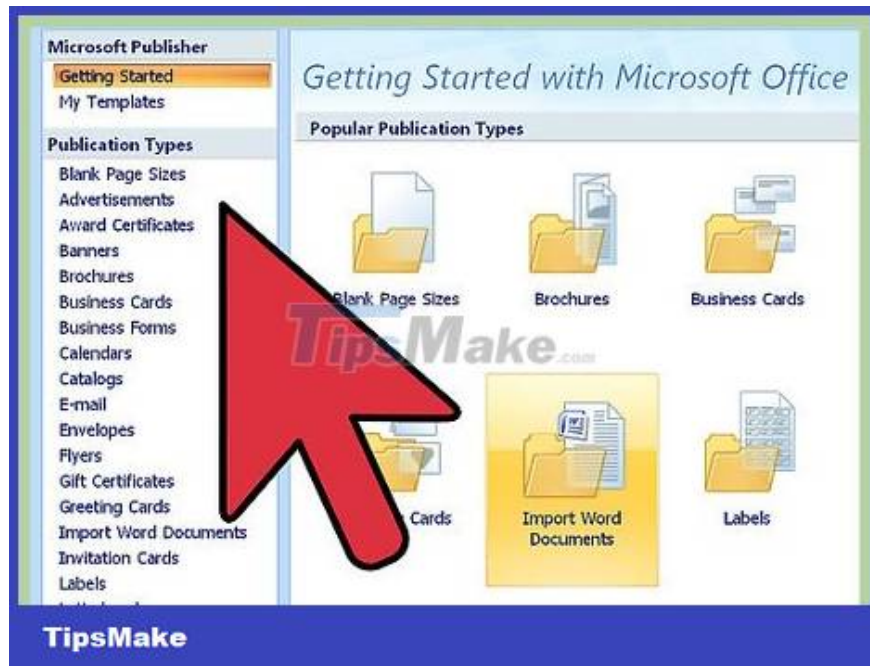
Microsoft Publisher
Getting Started
My Templates

Publication Types
Blank Page Sizes
Advertisements
Award Certificates
Banners
Brochures
Business Cards
Business Forms
Calendars
Catalogs
E-mail
Envelopes
Flyers
Gift Certificates
Greeting Cards
Import Word Documents
Invitation Cards
Labels
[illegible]

Getting Started with Microsoft Office

Popular Publication Types

Blank Page Sizes
Brochures
Business Cards
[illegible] Cards
Import Word Documents
Labels

TipsMake.com

TipsMake